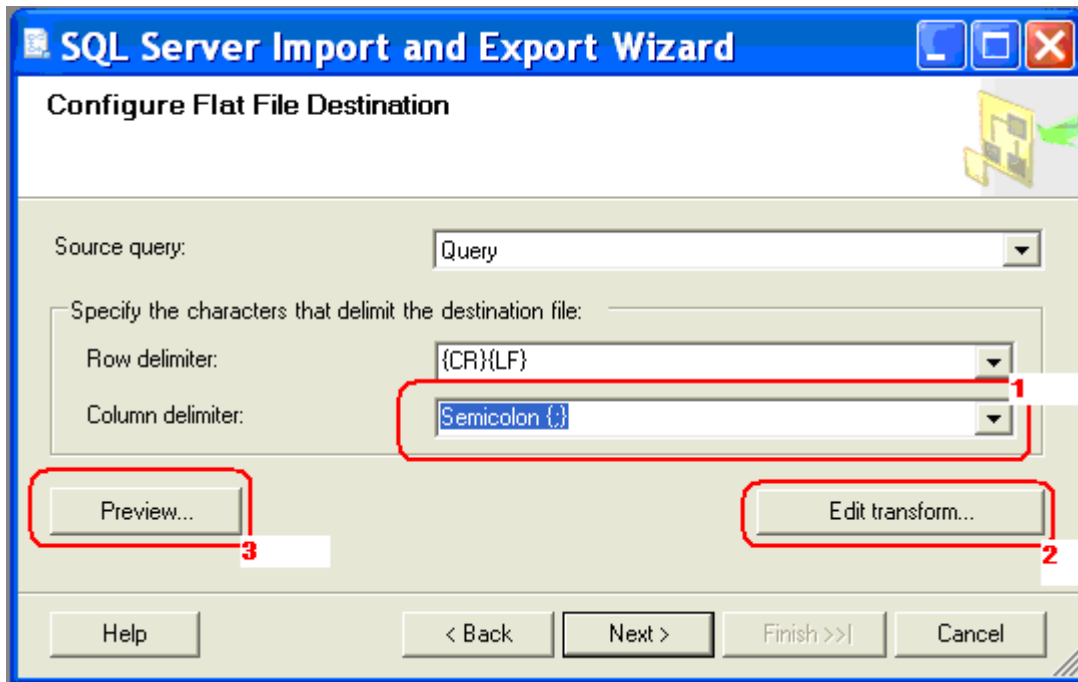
SQL Server Import and Export Wizard

Configure Flat File Destination

Source query: Query

Specify the characters that delimit the destination file:

Row delimiter: {CR}{LF}

Column delimiter: Semicolon {;}

1

Preview...

3

Edit transform...

2

Help

< Back

Next >

Finish >>|

Cancel